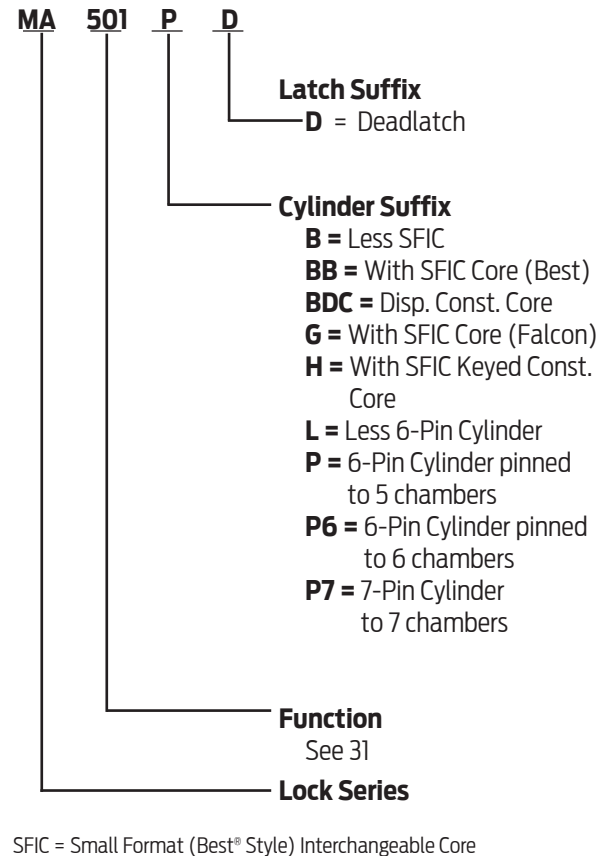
MA 501 P D

Latch Suffix
D = Deadlatch

Cylinder Suffix
B = Less SFIC
BB = With SFIC Core (Best)
BDC = Disp. Const. Core
G = With SFIC Core (Falcon)
H = With SFIC Keyed Const. Core
L = Less 6-Pin Cylinder
P = 6-Pin Cylinder pinned to 5 chambers
P6 = 6-Pin Cylinder pinned to 6 chambers
P7 = 7-Pin Cylinder to 7 chambers

Function
See 31

Lock Series

SFIC = Small Format (Best® Style) Interchangeable Core